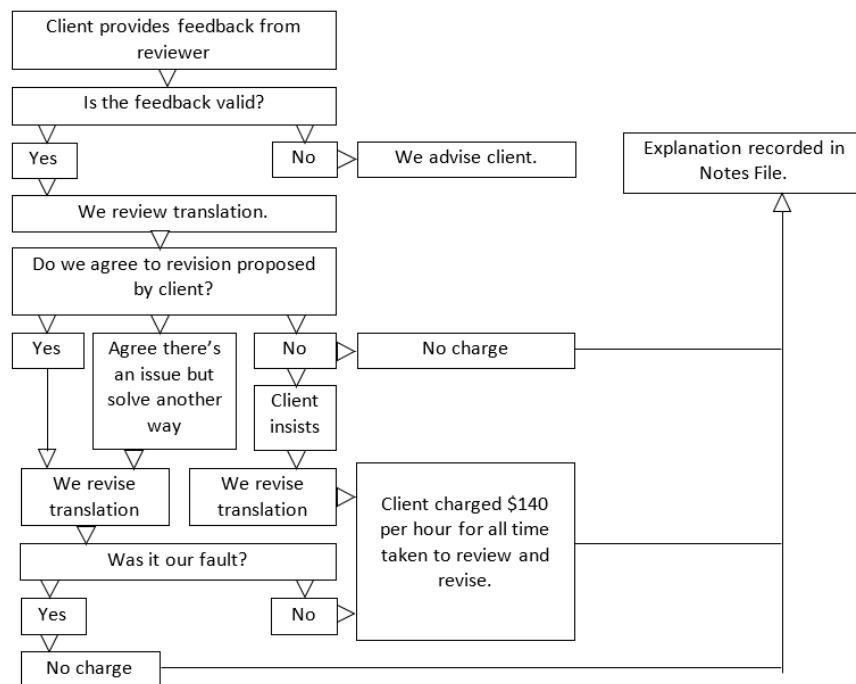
Client provides feedback from reviewer

Is the feedback valid?

Yes

No

We advise client.

Explanation recorded in Notes File.

We review translation.

Do we agree to revision proposed by client?

Yes

Agree there's an issue but solve another way

No

No charge

Client insists

We revise translation

We revise translation

Client charged $140 per hour for all time taken to review and revise.

Was it our fault?

Yes

No

No charge